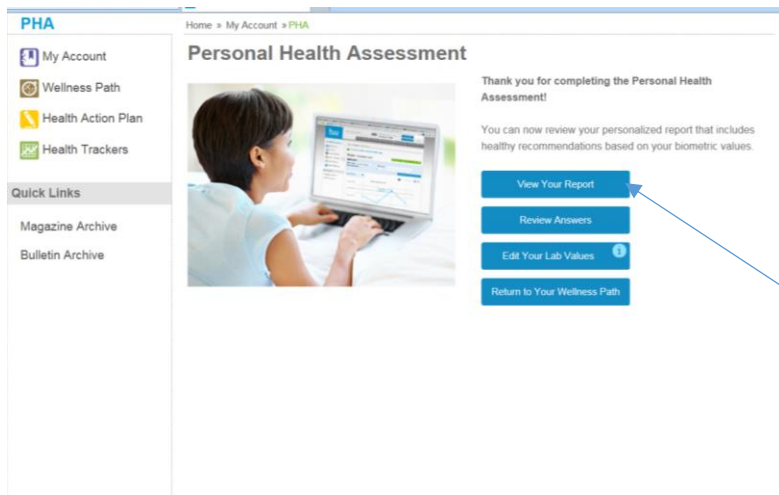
PHA

My Account

Wellness Path

Health Action Plan

Health Trackers

Quick Links

Magazine Archive

Bulletin Archive

Home » My Account » PHA

Personal Health Assessment

Thank you for completing the Personal Health Assessment!

You can now review your personalized report that includes healthy recommendations based on your biometric values.

View Your Report

Review Answers

Edit Your Lab Values

Return to Your Wellness Path